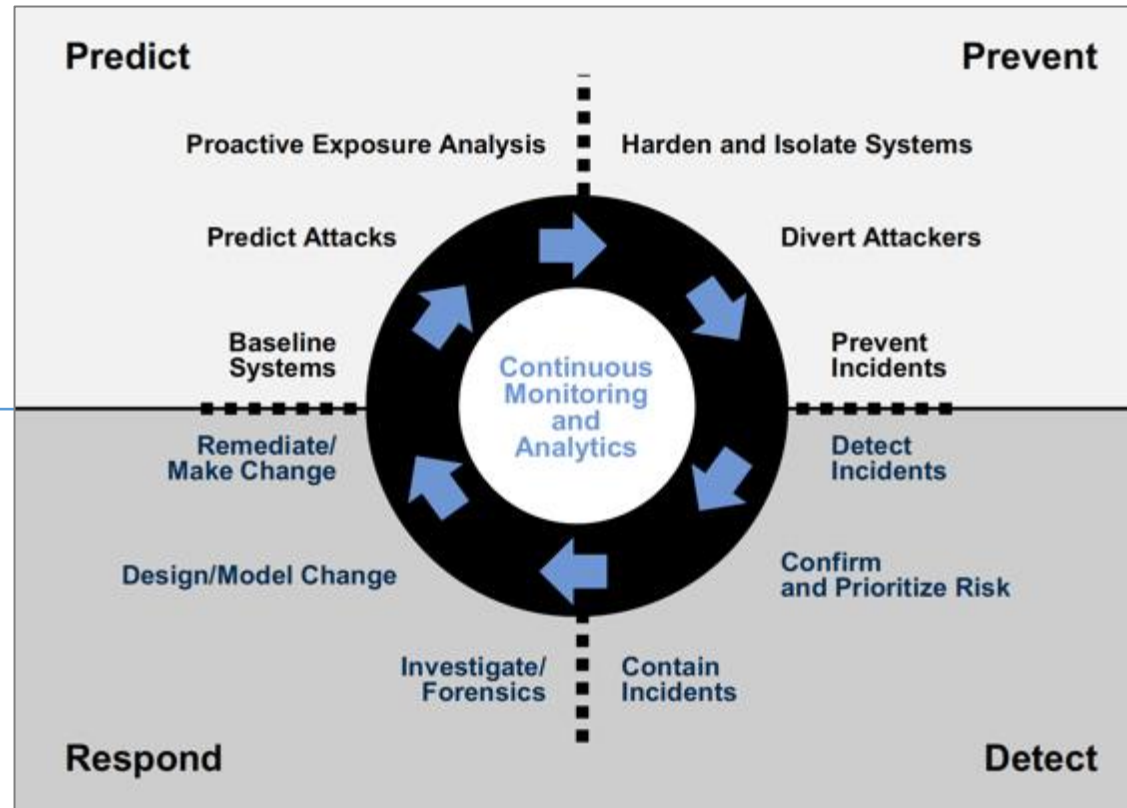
Predict

Prevent

Proactive Exposure Analysis

Harden and Isolate Systems

Predict Attacks

Divert Attackers

Baseline Systems

Prevent Incidents

Continuous Monitoring and Analytics

Remediate/ Make Change

Detect Incidents

Design/Model Change

Confirm and Prioritize Risk

Investigate/ Forensics

Contain Incidents

Respond

Detect